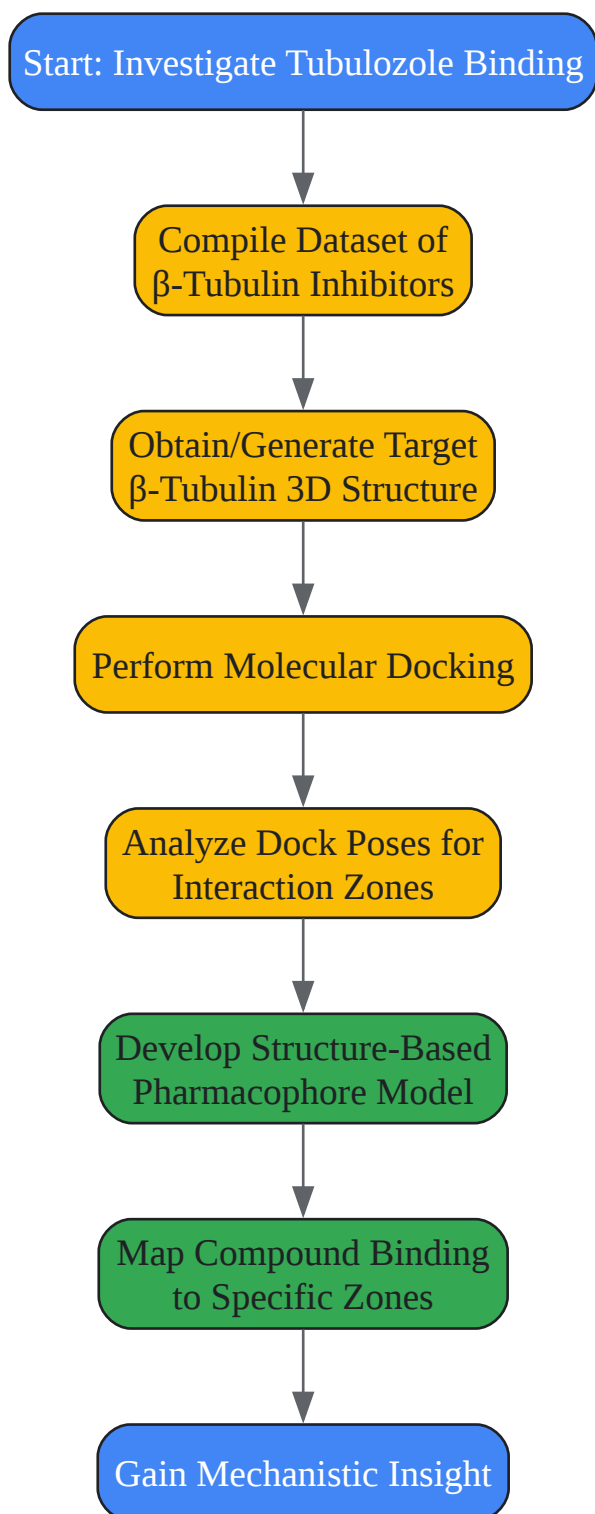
Start: Investigate Tubulozole Binding

Compile Dataset of β-Tubulin Inhibitors

Obtain/Generate Target β-Tubulin 3D Structure

Perform Molecular Docking

Analyze Dock Poses for Interaction Zones

Develop Structure-Based Pharmacophore Model

Map Compound Binding to Specific Zones

Gain Mechanistic Insight